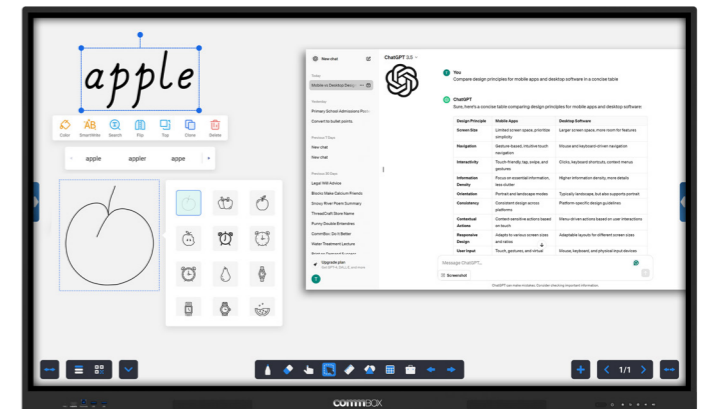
apple

Color OverWrite Search Flip Top Clone Delete

apple appler appe

New chat

Today
Mobile vs Desktop Desi...

Yesterday
Primary School Admissions Pro...
Convert to bullet points

Previous 7 Days
New chat
New chat

Previous 30 Days
Legal Will Advice
Bloons Make Calcium Friends
Snowy River Poem Summary
ThreadCraft Store Name
Funny Double Entendres
CommBox: Go It Better
Water Treatment Lecture

Upgrade plan

ChatGPT 3.5

You
Compare design principles for mobile apps and desktop software in a concise table

ChatGPT
Sure, here's a concise table comparing design principles for mobile apps and desktop software:

| Design Principle | Mobile Apps | Desktop Software |
|---|---|---|
| Screen Size | Limited screen space, prioritize simplicity | Larger screen space, more room for features |
| Navigation | Gesture-based, intuitive touch navigation | Mouse and keyboard-driven navigation |
| Interactivity | Touch-friendly, tap, swipe, and gestures | Clicks, keyboard shortcuts, context menus |
| Information Density | Focus on essential information, less clutter | Higher information density, more details |
| Orientation | Portrait and landscape modes | Typically landscape, but also supports portrait |
| Consistency | Consistent design across platforms | Platform-specific design guidelines |
| Contextual Actions | Context-sensitive actions based on touch | Menu-driven actions based on user interactions |
| Responsive Design | Adapts to various screen sizes and ratios | Adaptable layouts for different screen sizes |
| User Input | Touch, gestures, and virtual | Mouse, keyboard, and physical input devices |

Message ChatGPT...

Screenshot

ChatGPT can make mistakes. Consider checking important information.

1/1

commbox